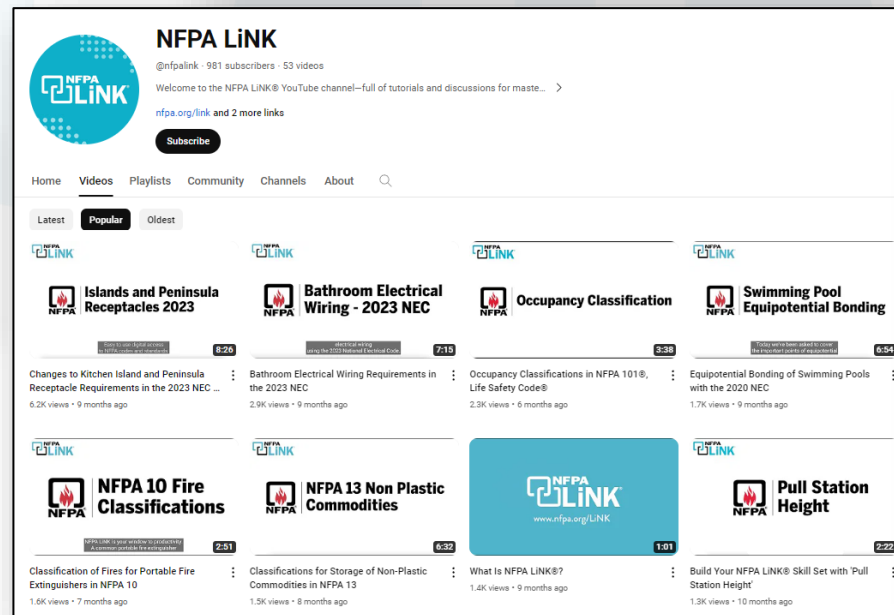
NFPA LiNK

NFPA LiNK

@nfpalink · 981 subscribers · 53 videos

Welcome to the NFPA LiNK® YouTube channel—full of tutorials and discussions for maste...

nfpa.org/link and 2 more links

Subscribe

Home Videos Playlists Community Channels About

Latest Popular Oldest

NFPA LiNK
NFPA
Islands and Peninsula Receptacles 2023
Easy to use digital access to NFPA codes and standards
8:26
Changes to Kitchen Island and Peninsula Receptacle Requirements in the 2023 NEC ...
6.2K views · 9 months ago

NFPA LiNK
NFPA
Bathroom Electrical Wiring - 2023 NEC
electrical wiring using the 2023 National Electrical Code.
7:15
Bathroom Electrical Wiring Requirements in the 2023 NEC
2.9K views · 9 months ago

NFPA LiNK
NFPA
Occupancy Classification
3:38
Occupancy Classifications in NFPA 101®, Life Safety Code®
2.3K views · 6 months ago

NFPA LiNK
NFPA
Swimming Pool Equipotential Bonding
Today we've been asked to cover the important points of equipotential
6:54
Equipotential Bonding of Swimming Pools with the 2020 NEC
1.7K views · 9 months ago

NFPA LiNK
NFPA
NFPA 10 Fire Classifications
NFPA LiNK is your window to productivity A common portable fire extinguisher
2:51
Classification of Fires for Portable Fire Extinguishers in NFPA 10
1.6K views · 7 months ago

NFPA LiNK
NFPA
NFPA 13 Non Plastic Commodities
6:32
Classifications for Storage of Non-Plastic Commodities in NFPA 13
1.5K views · 8 months ago

NFPA LiNK
www.nfpa.org/LiNK
1:01
What Is NFPA LiNK®?
1.4K views · 9 months ago

NFPA LiNK
NFPA
Pull Station Height
2:22
Build Your NFPA LiNK® Skill Set with 'Pull Station Height'
1.3K views · 10 months ago